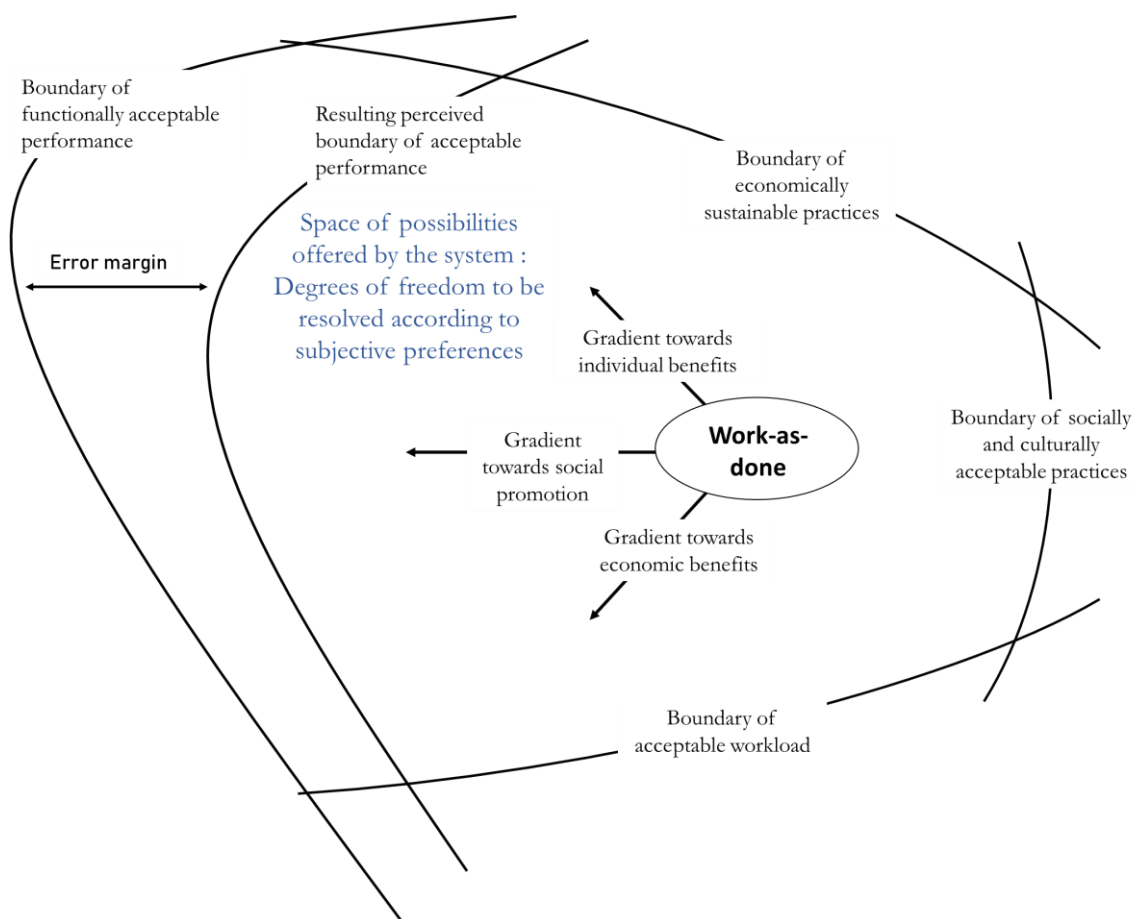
Boundary of functionally acceptable performance

Resulting perceived boundary of acceptable performance

Boundary of economically sustainable practices

Error margin

Space of possibilities offered by the system : Degrees of freedom to be resolved according to subjective preferences

Gradient towards individual benefits

Gradient towards social promotion

Work-as-done

Boundary of socially and culturally acceptable practices

Gradient towards economic benefits

Boundary of acceptable workload